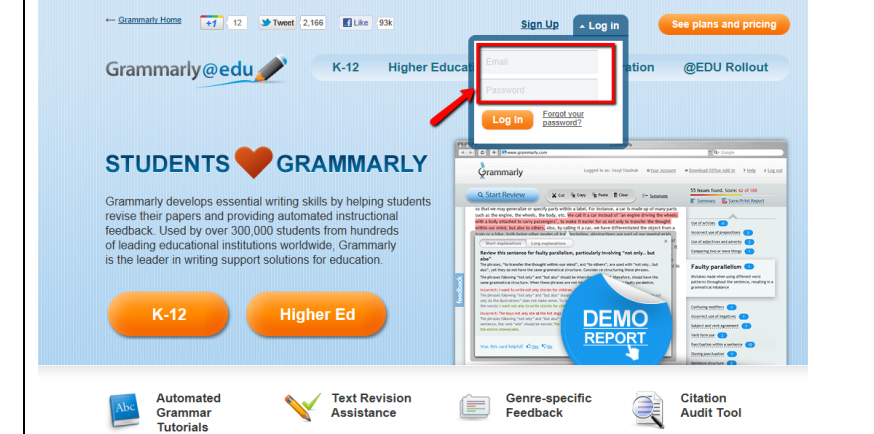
← Grammarly Home +1 12 Tweet 2,166 Like 93k

Sign Up Log in See plans and pricing

Email
Password
Log In Forgot your password?

Grammarly@edu K-12 Higher Educa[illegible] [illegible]ation @EDU Rollout

STUDENTS GRAMMARLY

Grammarly develops essential writing skills by helping students revise their papers and providing automated instructional feedback. Used by over 300,000 students from hundreds of leading educational institutions worldwide, Grammarly is the leader in writing support solutions for education.

K-12 Higher Ed

DEMO REPORT

Start Review
Faulty parallelism

Automated Grammar Tutorials

Text Revision Assistance

Genre-specific Feedback

Citation Audit Tool